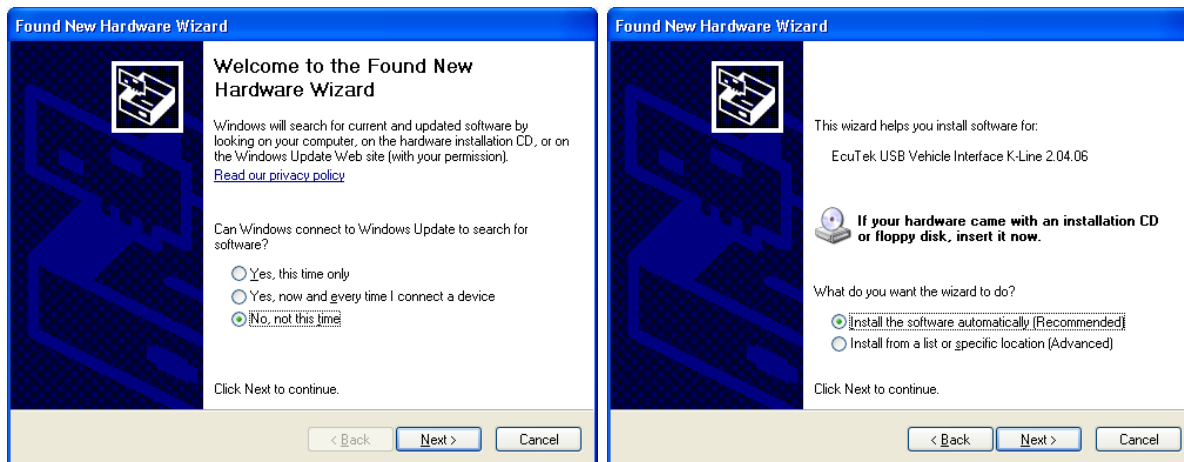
Found New Hardware Wizard

Welcome to the Found New Hardware Wizard

Windows will search for current and updated software by looking on your computer, on the hardware installation CD, or on the Windows Update Web site (with your permission).

Read our privacy policy

Can Windows connect to Windows Update to search for software?

Yes, this time only

Yes, now and every time I connect a device

No, not this time

Click Next to continue.

< Back Next > Cancel

Found New Hardware Wizard

This wizard helps you install software for:

EcuTek USB Vehicle Interface K-Line 2.04.06

If your hardware came with an installation CD or floppy disk, insert it now.

What do you want the wizard to do?

Install the software automatically (Recommended)

Install from a list or specific location (Advanced)

Click Next to continue.

< Back Next > Cancel